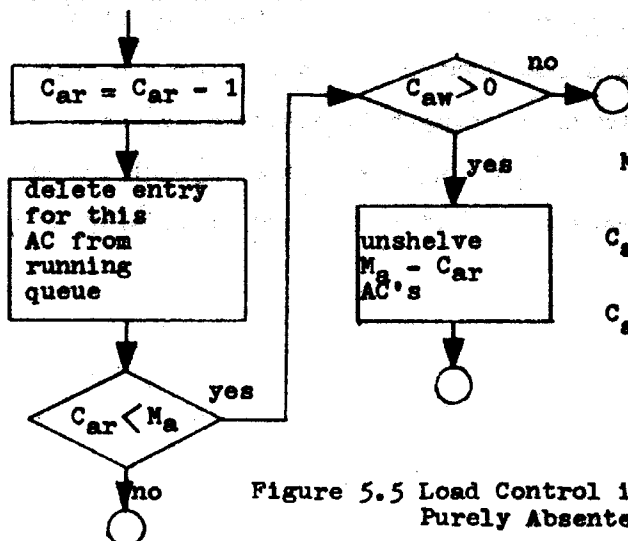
$C_{ar} = C_{ar} - 1$

delete entry for this AC from running queue

$C_{ar} < M_a$

yes

no

$C_{aw} > 0$

no

yes

unshelve $M_a - C_{ar}$ AC's

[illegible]

$C_{a}$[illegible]

$C_{a}$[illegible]

Figure 5.5 Load Control i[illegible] Purely Absente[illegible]